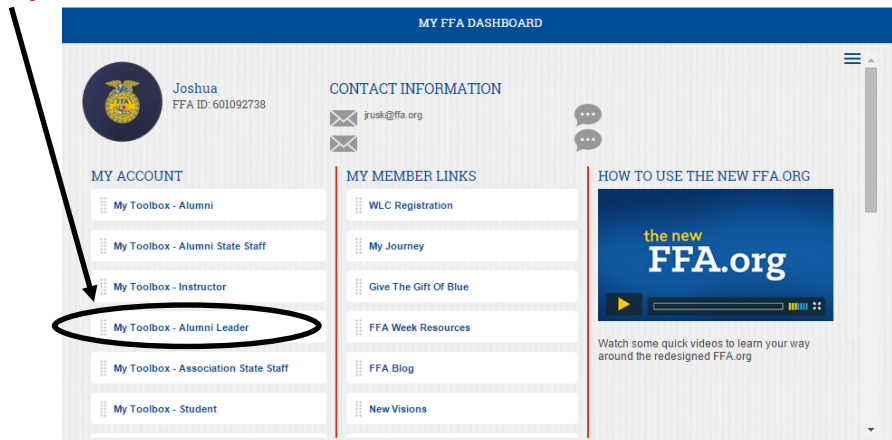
MY FFA DASHBOARD

FFA

Joshua
FFA ID: 601092738

CONTACT INFORMATION

jrusk@ffa.org

MY ACCOUNT

My Toolbox - Alumni

My Toolbox - Alumni State Staff

My Toolbox - Instructor

My Toolbox - Alumni Leader

My Toolbox - Association State Staff

My Toolbox - Student

MY MEMBER LINKS

WLC Registration

My Journey

Give The Gift Of Blue

FFA Week Resources

FFA Blog

New Visions

HOW TO USE THE NEW FFA.ORG

the new
FFA.org

Watch some quick videos to learn your way around the redesigned FFA.org